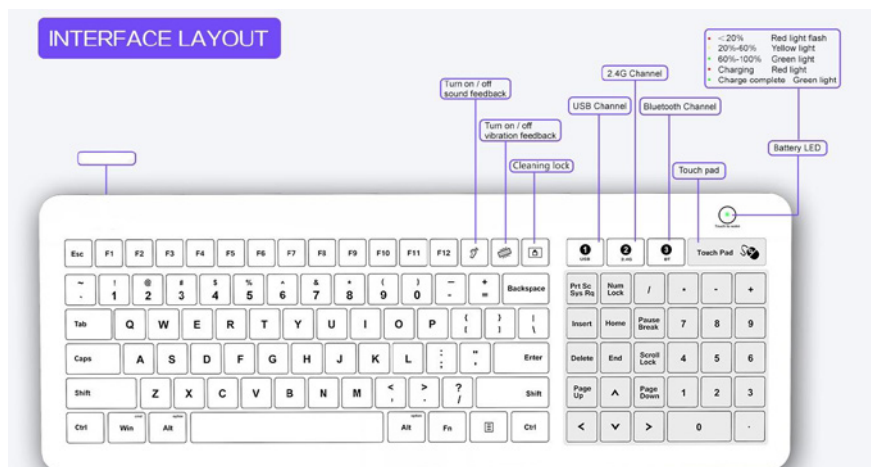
INTERFACE LAYOUT

<20% Red light flash
20%-60% Yellow light
60%-100% Green light
Charging Red light
Charge complete Green light

2.4G Channel

Turn on / off sound feedback

USB Channel

Bluetooth Channel

Turn on / off vibration feedback

Cleaning lock

Battery LED

Touch pad

Esc F1 F2 F3 F4 F5 F6 F7 F8 F9 F10 F11 F12

1 USB 2 2.4G 3 BT Touch Pad

~ ` ! 1 @ 2 # 3 $ 4 % 5 ^ 6 & 7 * 8 ( 9 ) 0 — - + = Backspace

Tab Q W E R T Y U I O P { [ } ] | \

Caps A S D F G H J K L : ; " ' Enter

Shift Z X C V B N M < , > . ? / Shift

Ctrl Win Alt Alt Fn Ctrl

Prt Sc Sys Rq Num Lock / * - +

Insert Home Pause Break 7 8 9

Delete End Scroll Lock 4 5 6

Page Up ^ Page Down 1 2 3

< v > 0 .